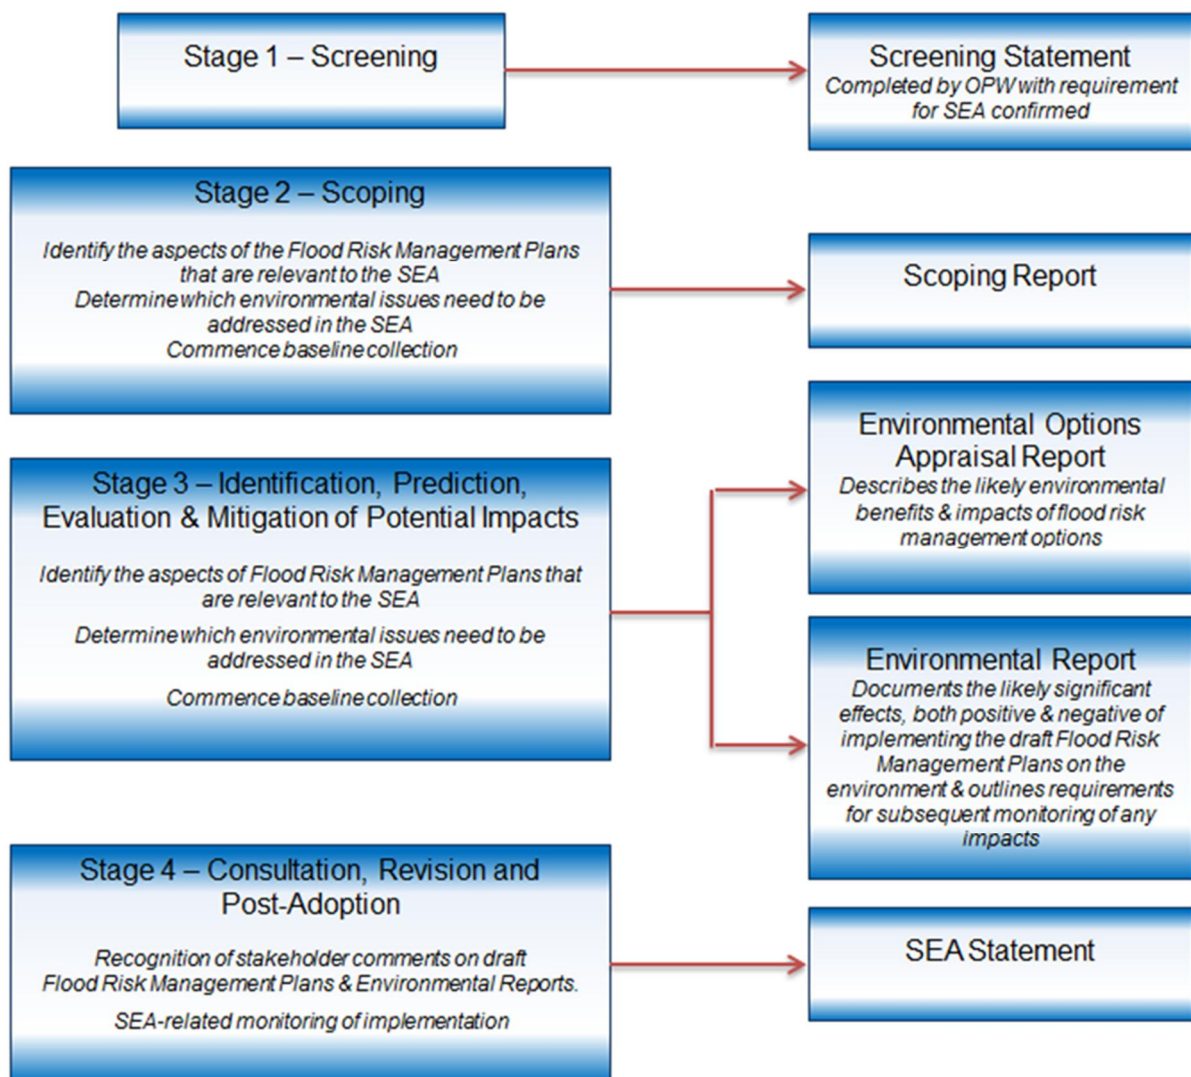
Stage 1 – Screening

Screening Statement
Completed by OPW with requirement for SEA confirmed

Stage 2 – Scoping

Identify the aspects of the Flood Risk Management Plans that are relevant to the SEA
Determine which environmental issues need to be addressed in the SEA
Commence baseline collection

Scoping Report

Environmental Options Appraisal Report
Describes the likely environmental benefits & impacts of flood risk management options

Stage 3 – Identification, Prediction, Evaluation & Mitigation of Potential Impacts

Identify the aspects of Flood Risk Management Plans that are relevant to the SEA

Determine which environmental issues need to be addressed in the SEA

Commence baseline collection

Environmental Report
Documents the likely significant effects, both positive & negative of implementing the draft Flood Risk Management Plans on the environment & outlines requirements for subsequent monitoring of any impacts

Stage 4 – Consultation, Revision and Post-Adoption

Recognition of stakeholder comments on draft Flood Risk Management Plans & Environmental Reports.

SEA-related monitoring of implementation

SEA Statement